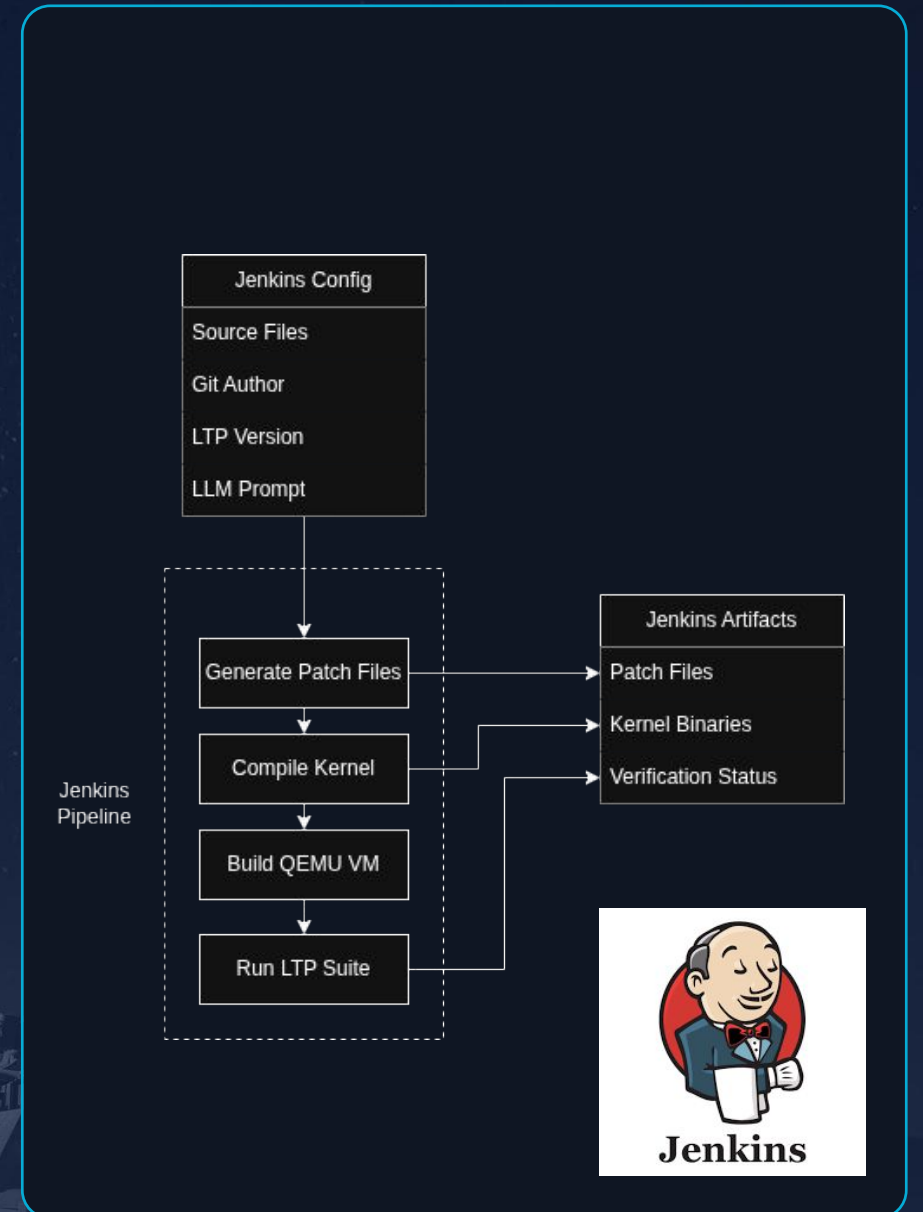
Jenkins Config
Source Files
Git Author
LTP Version
LLM Prompt

Jenkins Pipeline

Generate Patch Files
Compile Kernel
Build QEMU VM
Run LTP Suite

Jenkins Artifacts
Patch Files
Kernel Binaries
Verification Status

Jenkins